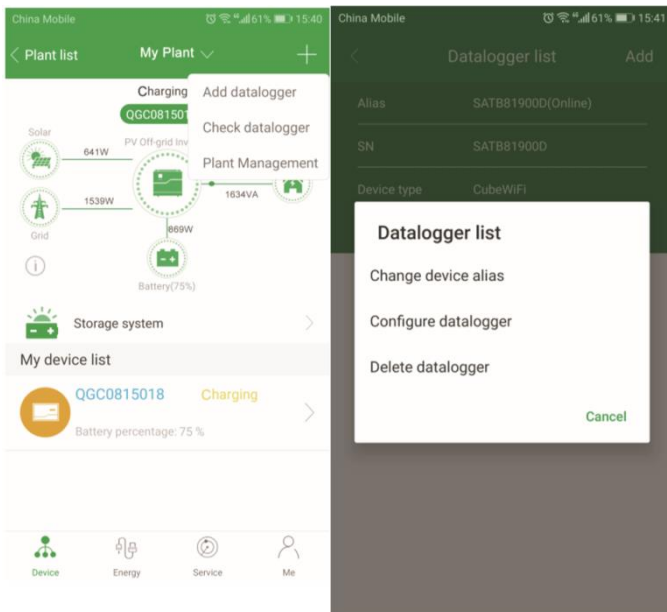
China Mobile 61% 15:40

Plant list My Plant

Charging
QGC08150

Add datalogger
Check datalogger
Plant Management

Solar
641W
PV Off-grid Inv
1539W
Grid
1634VA
869W
Battery(75%)

Storage system

My device list

QGC0815018 Charging
Battery percentage: 75 %

Device Energy Service Me

China Mobile 61% 15:41

Datalogger list Add

Alias SATB81900D(Online)
SN SATB81900D
Device type CubeWiFi

Datalogger list
Change device alias
Configure datalogger
Delete datalogger
Cancel